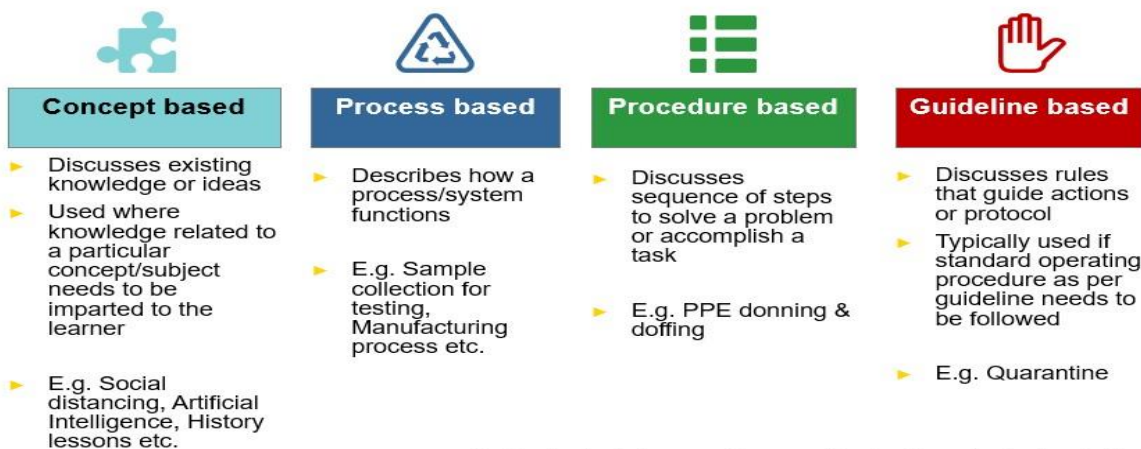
Concept based

► Discusses existing knowledge or ideas
► Used where knowledge related to a particular concept/subject needs to be imparted to the learner
► E.g. Social distancing, Artificial Intelligence, History lessons etc.

Process based

► Describes how a process/system functions
► E.g. Sample collection for testing, Manufacturing process etc.

Procedure based

► Discusses sequence of steps to solve a problem or accomplish a task
► E.g. PPE donning & doffing

Guideline based

► Discusses rules that guide actions or protocol
► Typically used if standard operating procedure as per guideline needs to be followed
► E.g. Quarantine